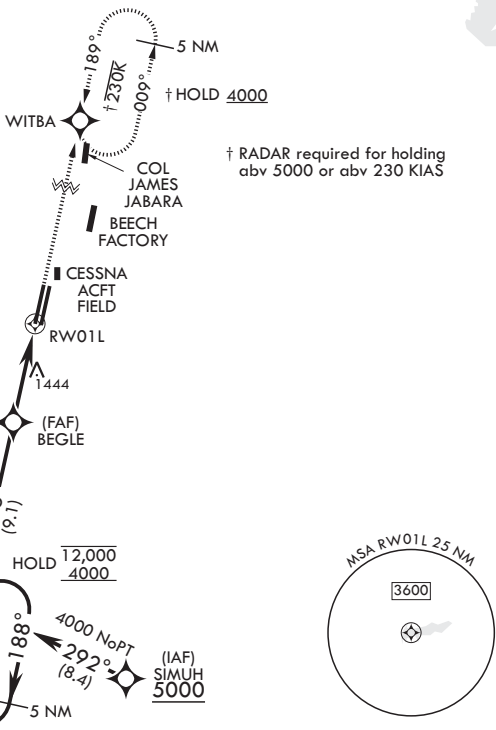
5 NM
189°
†230K
009°
† HOLD 4000
WITBA
COL JAMES JABARA
† RADAR required for holding abv 5000 or abv 230 KIAS
BEECH FACTORY
CESSNA ACFT FIELD
RW01L
1444
(FAF) BEGLE
(9.1)
HOLD $\frac{12,000}{4000}$
188°
4000 NoPT
292°
(8.4)
(IAF) SIMUH 5000
5 NM
MSA RW01L 25 NM
3600